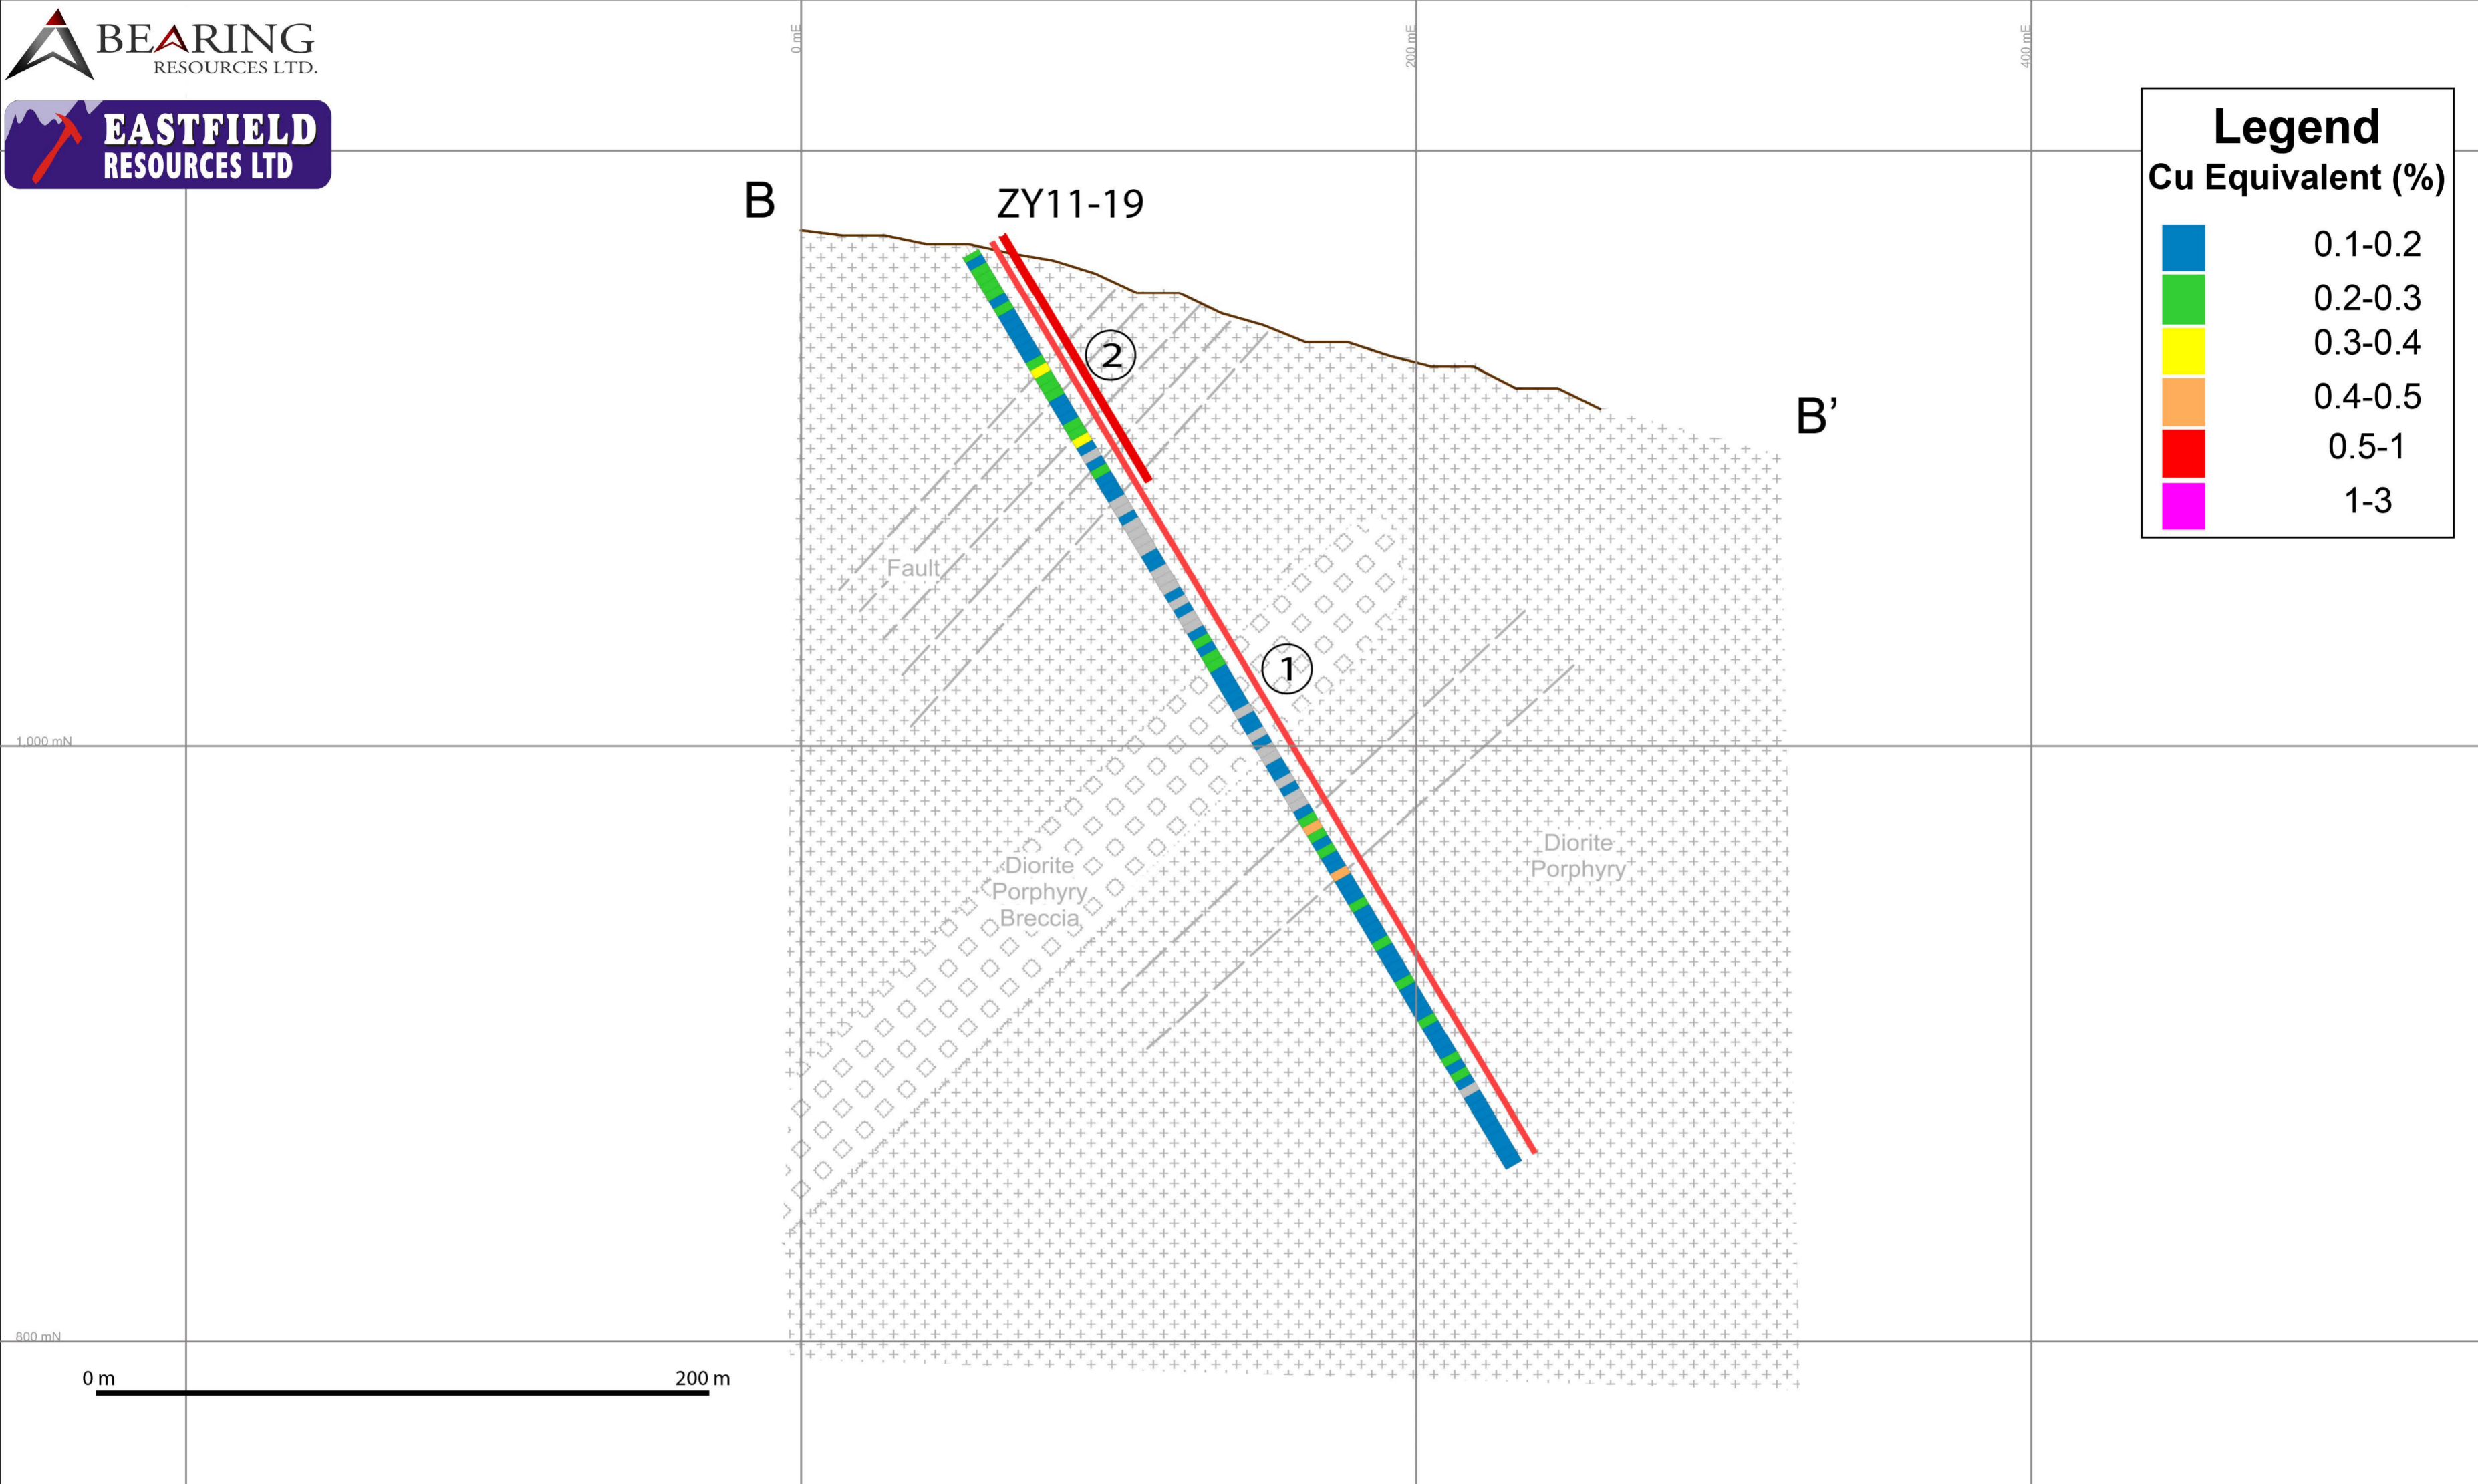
BEARING RESOURCES LTD.

EASTFIELD RESOURCES LTD

0 mE

200 mE

400 mE

Legend
Cu Equivalent (%)

| | |
|---|---|
| | 0.1-0.2 |
| | 0.2-0.3 |
| | 0.3-0.4 |
| | 0.4-0.5 |
| | 0.5-1 |
| | 1-3 |

B

ZY11-19

B’

2

Fault

1

1,000 mN

Diorite Porphyry

Diorite Porphyry Breccia

800 mN

0 m

200 m